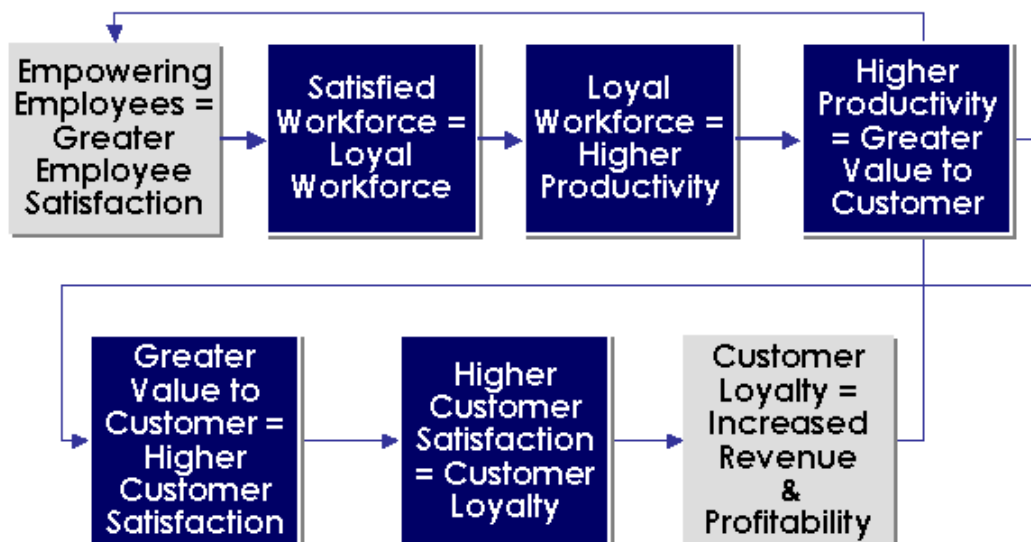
Empowering Employees = Greater Employee Satisfaction

Satisfied Workforce = Loyal Workforce

Loyal Workforce = Higher Productivity

Higher Productivity = Greater Value to Customer

Greater Value to Customer = Higher Customer Satisfaction

Higher Customer Satisfaction = Customer Loyalty

Customer Loyalty = Increased Revenue & Profitability